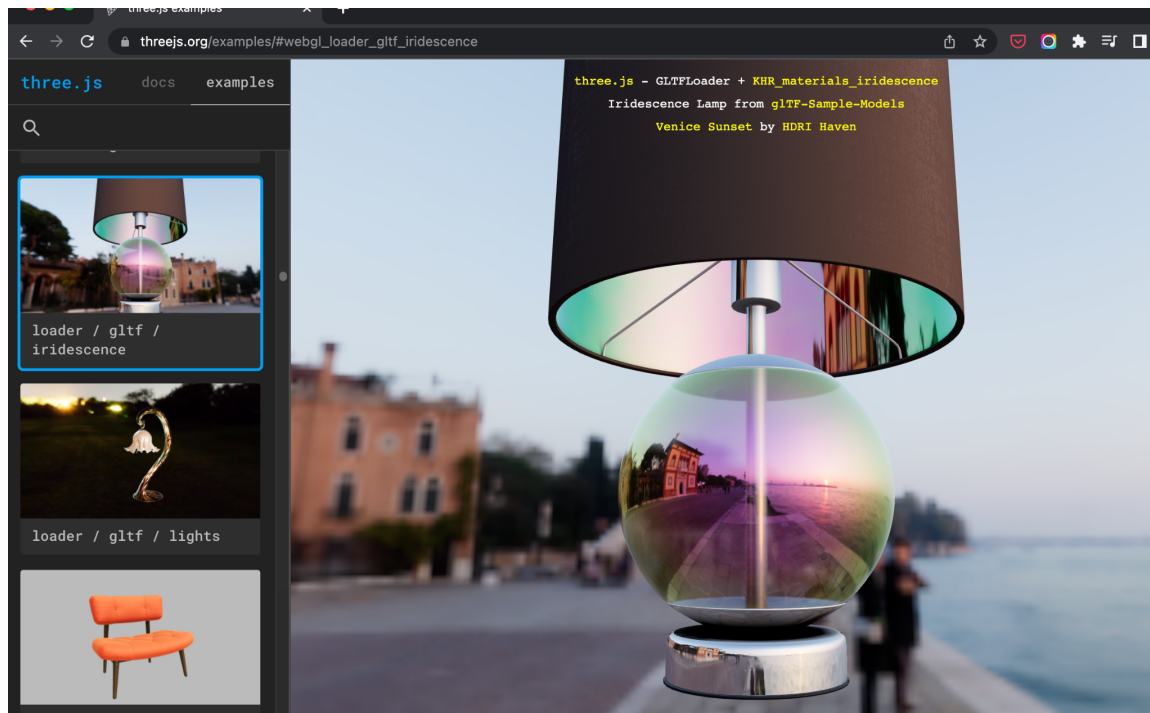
three.js examples

threejs.org/examples/#webgl_loader_gltf_iridescence

three.js docs examples

loader / gltf / iridescence

loader / gltf / lights

three.js - GLTFLoader + KHR_materials_iridescence
Iridescence Lamp from glTF-Sample-Models
Venice Sunset by HDRI Haven